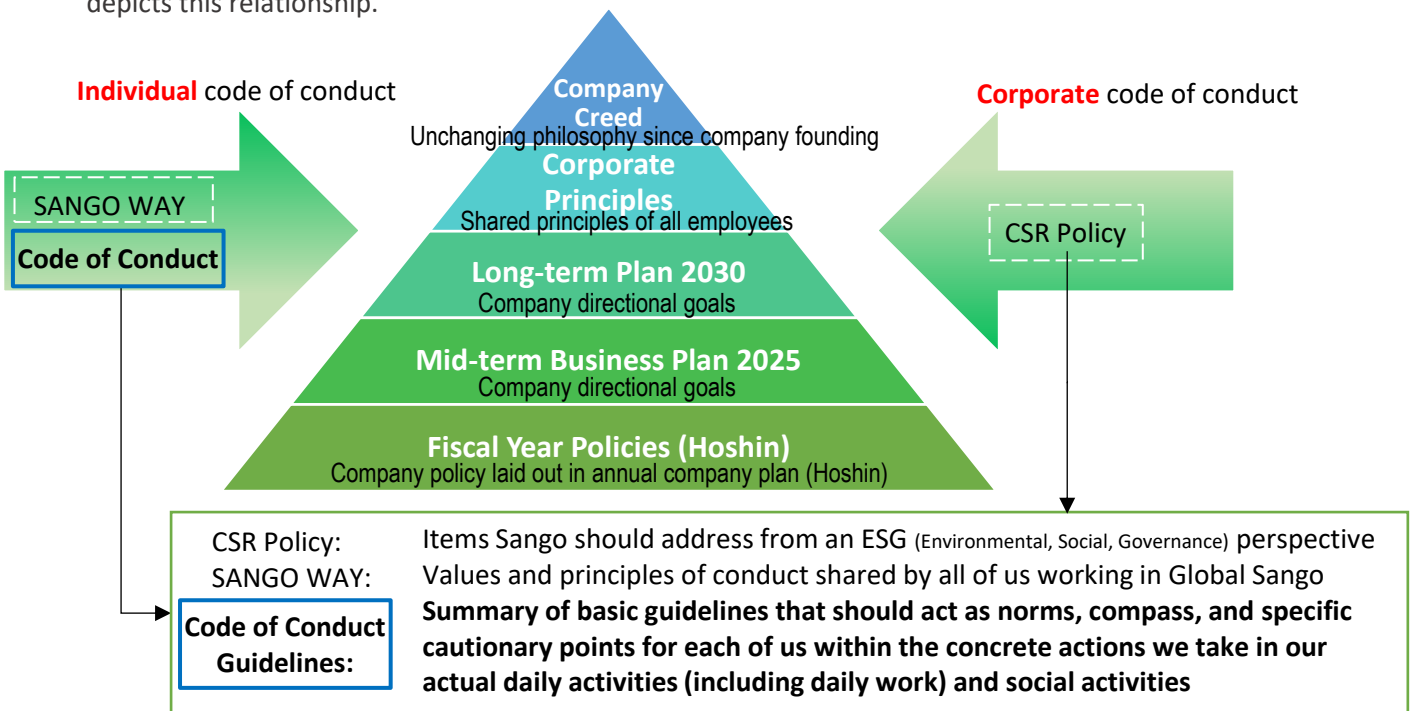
depicts this relationship.

Individual code of conduct

SANGO WAY

Code of Conduct

Company Creed
Unchanging philosophy since company founding

Corporate Principles
Shared principles of all employees

Long-term Plan 2030
Company directional goals

Mid-term Business Plan 2025
Company directional goals

Fiscal Year Policies (Hoshin)
Company policy laid out in annual company plan (Hoshin)

Corporate code of conduct

CSR Policy

CSR Policy: Items Sango should address from an ESG (Environmental, Social, Governance) perspective

SANGO WAY: Values and principles of conduct shared by all of us working in Global Sango

Code of Conduct Guidelines: **Summary of basic guidelines that should act as norms, compass, and specific cautionary points for each of us within the concrete actions we take in our actual daily activities (including daily work) and social activities**